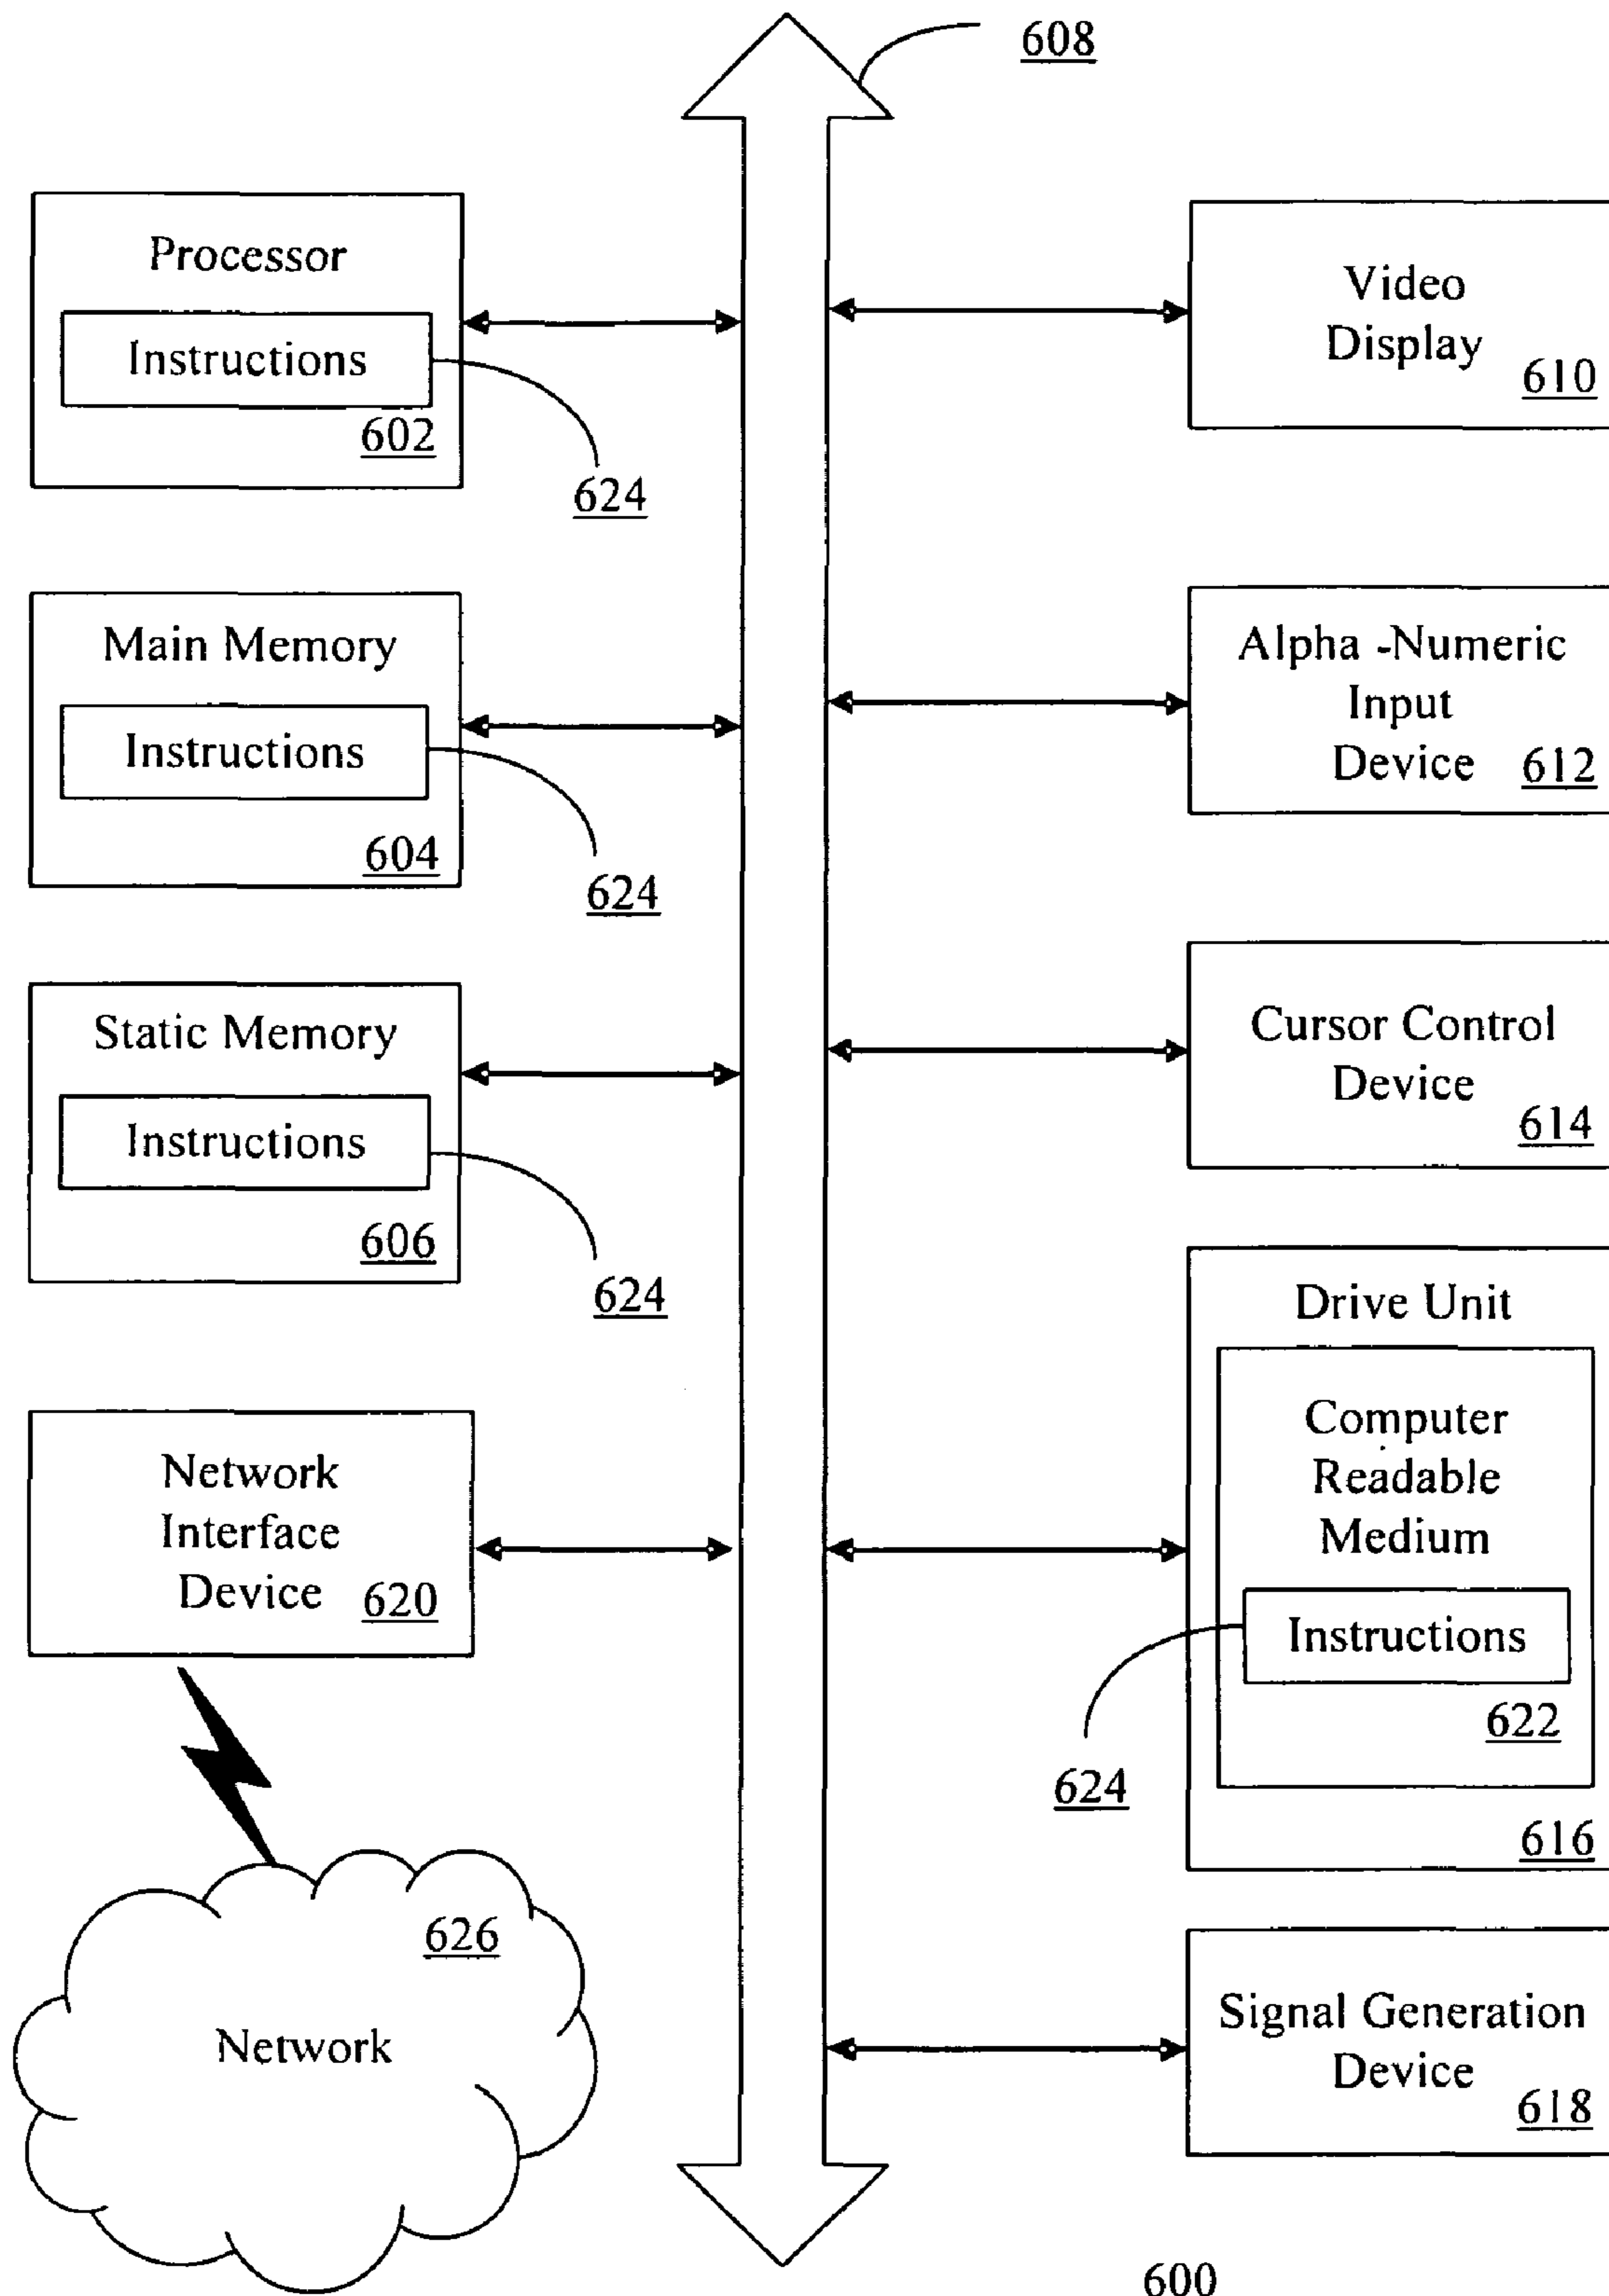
608

Processor
Instructions
602
624

Main Memory
Instructions
604
624

Static Memory
Instructions
606
624

Network Interface Device 620

626
Network

Video Display 610

Alpha -Numeric Input Device 612

Cursor Control Device 614

Drive Unit
Computer Readable Medium
Instructions
622
624
616

Signal Generation Device 618

600